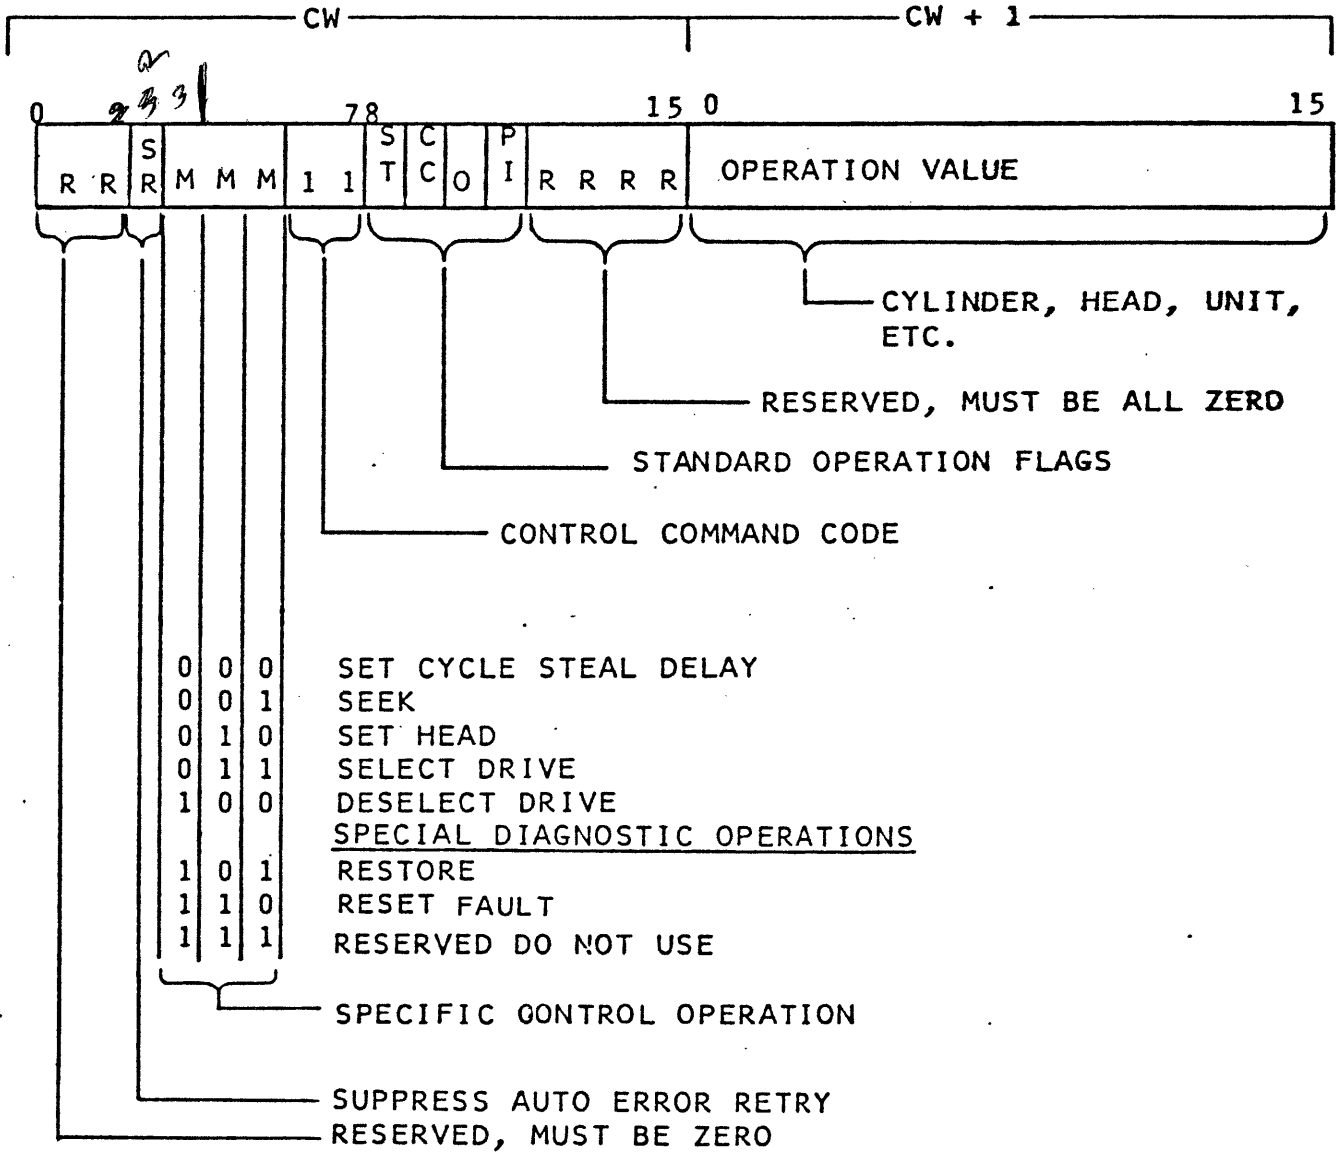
CW

CW + 1

2
2 3 3

0 7 8 15 0 15

| R | R | S R | M | M | M | 1 | 1 | S T | C C | O | P I | R | R | R | R | OPERATION VALUE |
|---|---|---|---|---|---|---|---|---|---|---|---|---|---|---|---|---|

CYLINDER, HEAD, UNIT, ETC.

RESERVED, MUST BE ALL ZERO

STANDARD OPERATION FLAGS

CONTROL COMMAND CODE

0 0 0 SET CYCLE STEAL DELAY
0 0 1 SEEK
0 1 0 SET HEAD
0 1 1 SELECT DRIVE
1 0 0 DESELECT DRIVE
SPECIAL DIAGNOSTIC OPERATIONS
1 0 1 RESTORE
1 1 0 RESET FAULT
1 1 1 RESERVED DO NOT USE

SPECIFIC CONTROL OPERATION

SUPPRESS AUTO ERROR RETRY

RESERVED, MUST BE ZERO